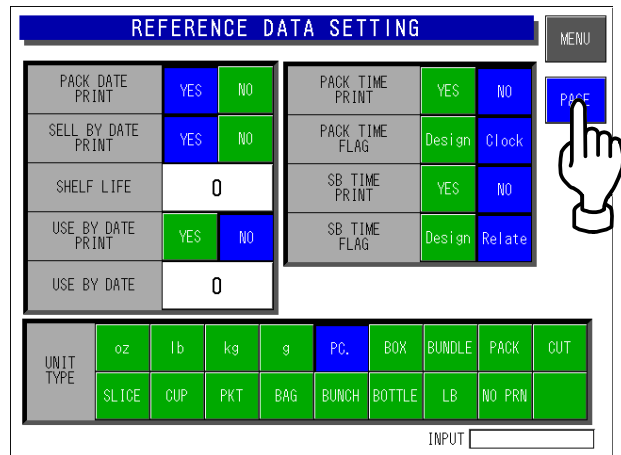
REFERENCE DATA SETTING

MENU

PAGE

| PACK DATE PRINT | YES | NO |
|---|---|---|
| SELL BY DATE PRINT | YES | NO |
| SHELF LIFE | 0 | |
| USE BY DATE PRINT | YES | NO |
| USE BY DATE | 0 | |

| PACK TIME PRINT | YES | NO |
|---|---|---|
| PACK TIME FLAG | Design | Clock |
| SB TIME PRINT | YES | NO |
| SB TIME FLAG | Design | Relate |

| UNIT TYPE | oz | lb | kg | g | PC. | BOX | BUNDLE | PACK | CUT |
|---|---|---|---|---|---|---|---|---|---|
| | SLICE | CUP | PKT | BAG | BUNCH | BOTTLE | LB | NO PRN | |

INPUT